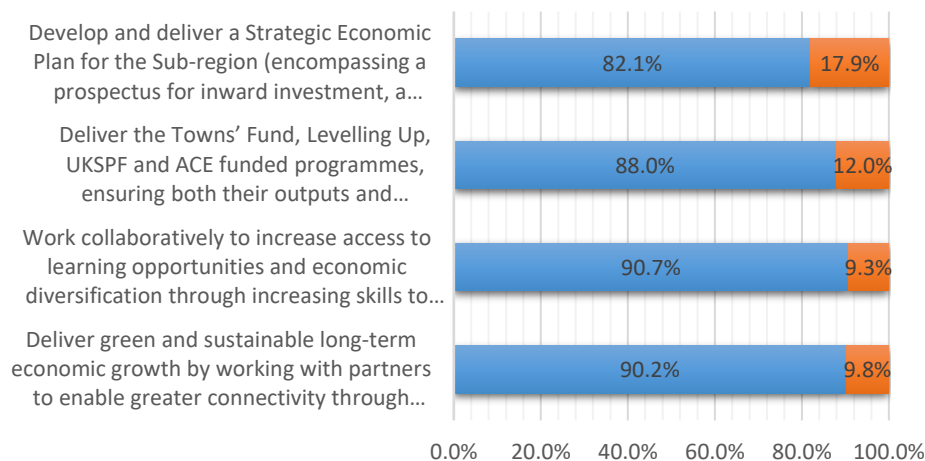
Develop and deliver a Strategic Economic Plan for the Sub-region (encompassing a prospectus for inward investment, a…

82.1%

17.9%

Deliver the Towns' Fund, Levelling Up, UKSPF and ACE funded programmes, ensuring both their outputs and…

88.0%

12.0%

Work collaboratively to increase access to learning opportunities and economic diversification through increasing skills to…

90.7%

9.3%

Deliver green and sustainable long-term economic growth by working with partners to enable greater connectivity through…

90.2%

9.8%

0.0%
20.0%
40.0%
60.0%
80.0%
100.0%